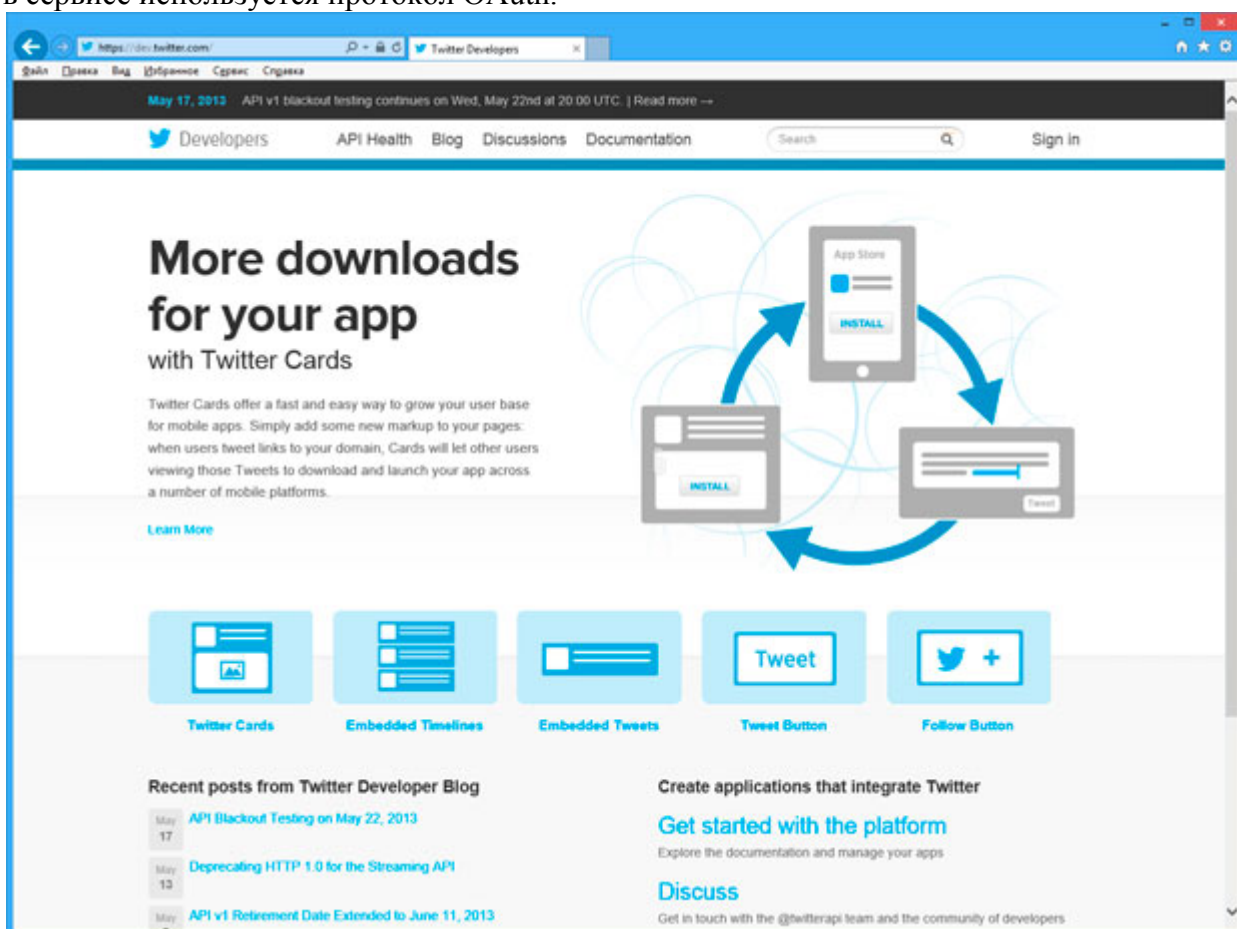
в сервисе используется протокол OAuth.

https://dev.twitter.com/ Twitter Developers

Файл Правка Вид Избранное Сервис Справка

May 17, 2013 API v1 blackout testing continues on Wed, May 22nd at 20:00 UTC. | Read more →

Developers API Health Blog Discussions Documentation Search Sign in

More downloads for your app
with Twitter Cards

Twitter Cards offer a fast and easy way to grow your user base for mobile apps. Simply add some new markup to your pages: when users tweet links to your domain, Cards will let other users viewing those Tweets to download and launch your app across a number of mobile platforms.

Learn More

App Store
INSTALL
INSTALL
Tweet

Tweet

Twitter Cards Embedded Timelines Embedded Tweets Tweet Button Follow Button

Recent posts from Twitter Developer Blog

May 17 API Blackout Testing on May 22, 2013

May 13 Deprecating HTTP 1.0 for the Streaming API

May API v1 Retirement Date Extended to June 11, 2013

Create applications that integrate Twitter

Get started with the platform

Explore the documentation and manage your apps

Discuss

Get in touch with the @twitterapi team and the community of developers